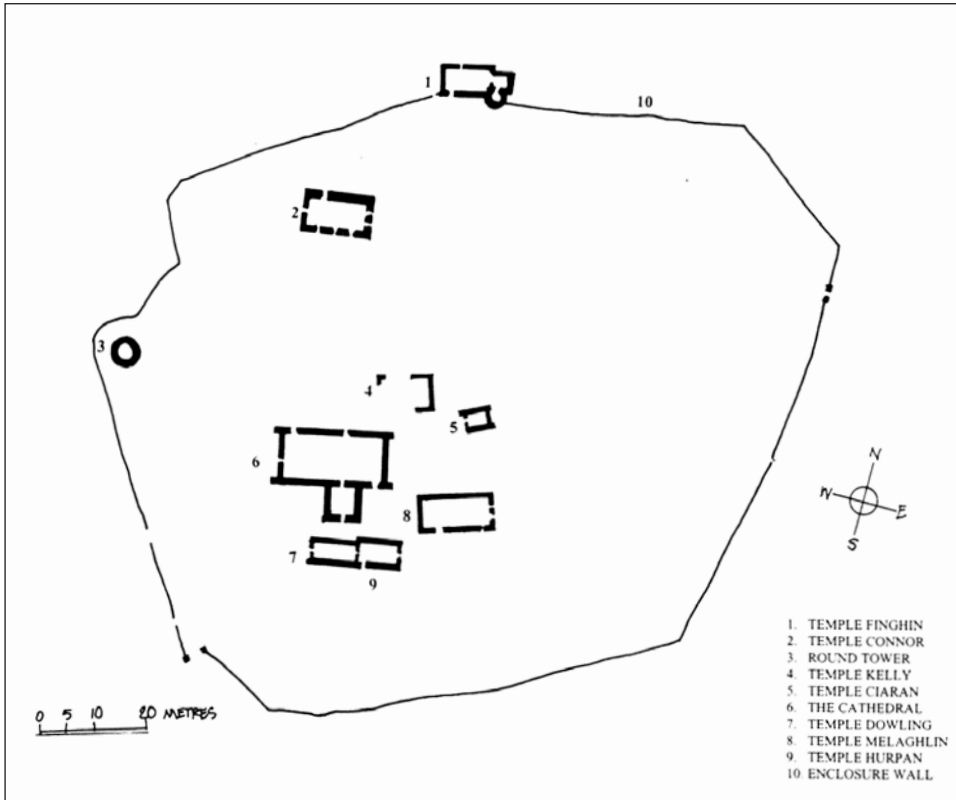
1
10
2
3
4
5
6
8
7
9
N
W
E
S
0 5 10 20 METRES

1. TEMPLE FINGHIN
2. TEMPLE CONNOR
3. ROUND TOWER
4. TEMPLE KELLY
5. TEMPLE CIARAN
6. THE CATHEDRAL
7. TEMPLE DOWLING
8. TEMPLE MELAGHLIN
9. TEMPLE HURPAN
10. ENCLOSURE WALL